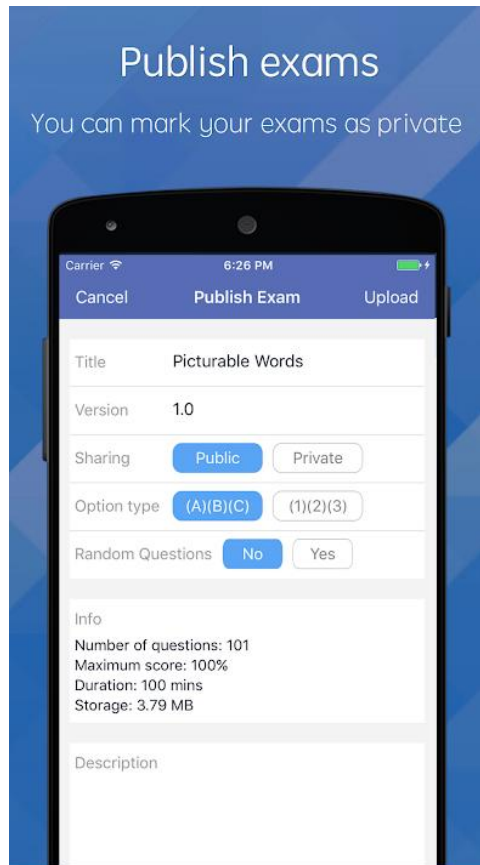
Publish exams

You can mark your exams as private

Carrier
6:26 PM

Cancel
Publish Exam
Upload

Title
Picturable Words

Version
1.0

Sharing
Public
Private

Option type
(A)(B)(C)
(1)(2)(3)

Random Questions
No
Yes

Info

Number of questions: 101
Maximum score: 100%
Duration: 100 mins
Storage: 3.79 MB

Description